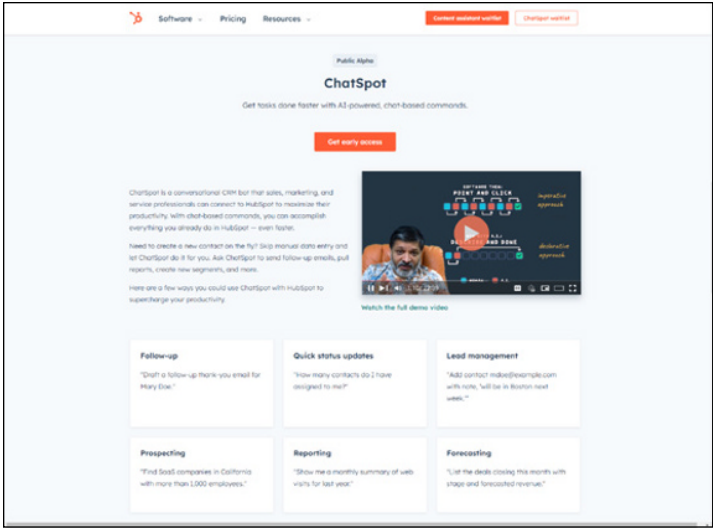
Software Pricing Resources

Content assistant waitlist ChatSpot waitlist

Public Alpha

ChatSpot

Get tasks done faster with AI-powered, chat-based commands.

Get early access

ChatSpot is a conversational CRM bot that sales, marketing, and service professionals can connect to HubSpot to maximize their productivity. With chat-based commands, you can accomplish everything you already do in HubSpot — even faster.

Need to create a new contact on the fly? Skip manual data entry and let ChatSpot do it for you. Ask ChatSpot to send follow-up emails, pull reports, create new segments, and more.

Here are a few ways you could use ChatSpot with HubSpot to supercharge your productivity.

SOFTWARE THEN: POINT AND CLICK

imperative approach

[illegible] DESCRIBE AND DONE

declarative approach

Watch the full demo video

Follow-up

"Draft a follow-up thank-you email for Mary Doe."

Quick status updates

"How many contacts do I have assigned to me?"

Lead management

"Add contact mdoe@example.com with note, 'will be in Boston next week.'"

Prospecting

"Find SaaS companies in California with more than 1,000 employees."

Reporting

"Show me a monthly summary of web visits for last year."

Forecasting

"List the deals closing this month with stage and forecasted revenue."